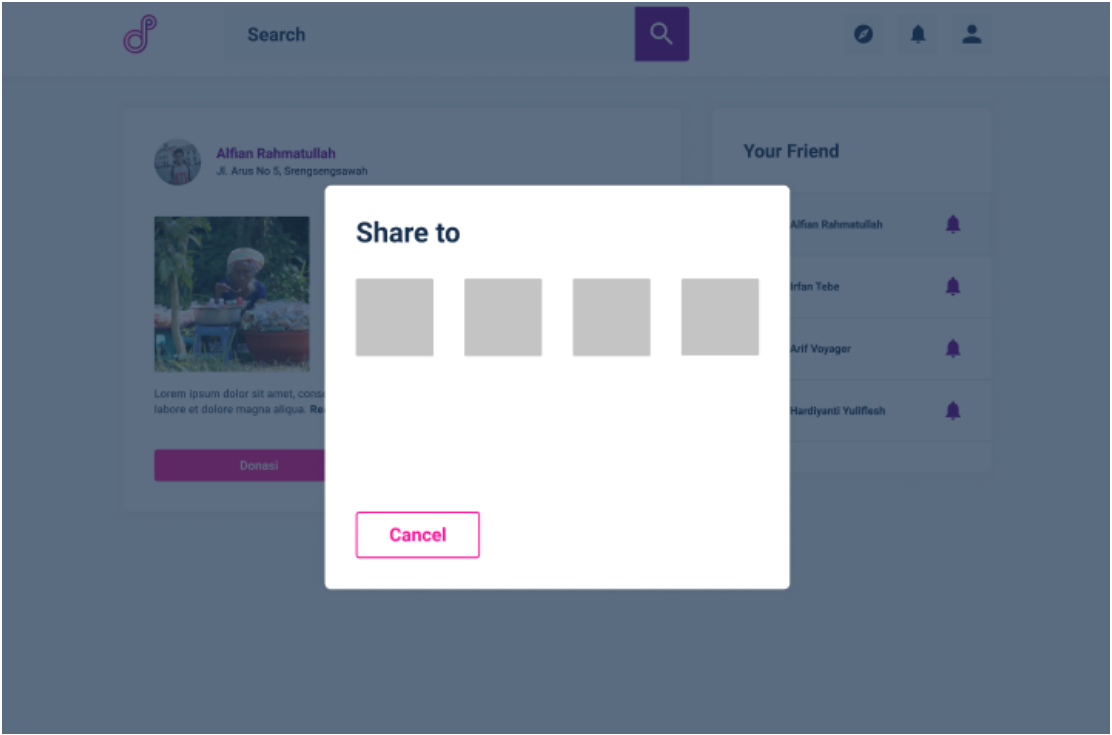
Search

Alfian Rahmatullah
Jl. Arus No 5, Srengsengsawah

Lorem ipsum dolor sit amet, cons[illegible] labore et dolore magna aliqua. Re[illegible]

Donasi

Your Friend

Alfian Rahmatullah

Irfan Tebe

Arif Voyager

Hardiyanti Yuliflesh

Share to

Cancel